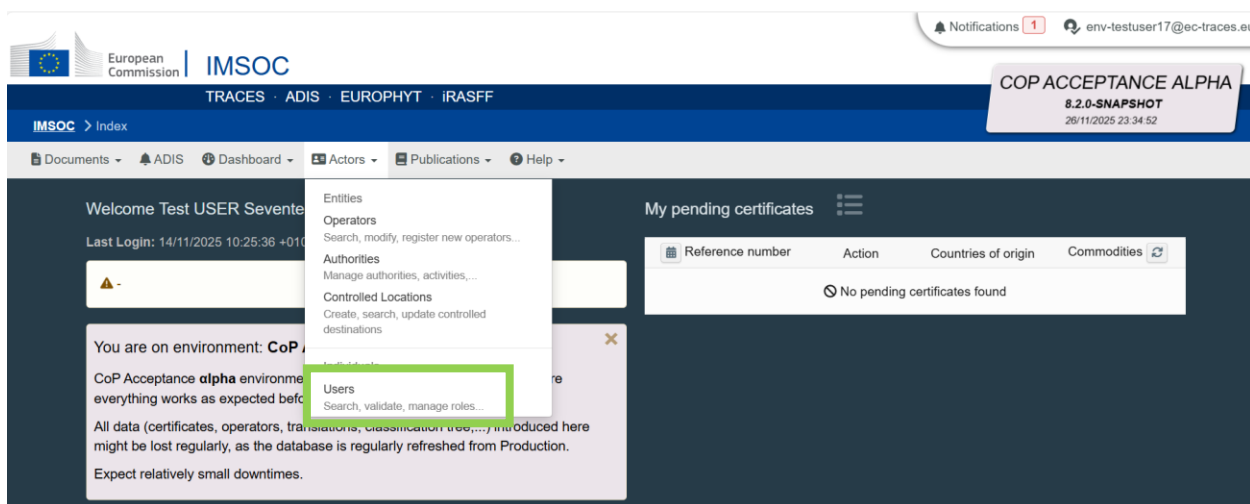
Notifications 1 env-testuser17@ec-traces.e

European Commission IMSOC

TRACES · ADIS · EUROPHYT · iRASFF

COP ACCEPTANCE ALPHA
8.2.0-SNAPSHOT
26/11/2025 23:34:52

IMSOC > Index

Documents ▾ ADIS Dashboard ▾ Actors ▾ Publications ▾ Help ▾

Welcome Test USER Sevente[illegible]

Last Login: 14/11/2025 10:25:36 +01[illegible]

⚠ -

You are on environment: CoP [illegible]

CoP Acceptance αlpha environme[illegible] re everything works as expected befo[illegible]

All data (certificates, operators, tra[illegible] introduced here might be lost regularly, as the database is regularly refreshed from Production.

Expect relatively small downtimes.

Entities
Operators
Search, modify, register new operators...
Authorities
Manage authorities, activities,...
Controlled Locations
Create, search, update controlled destinations
Individuals
Users
Search, validate, manage roles...

My pending certificates

| Reference number | Action | Countries of origin | Commodities |
|---|---|---|---|
| No pending certificates found | | | |